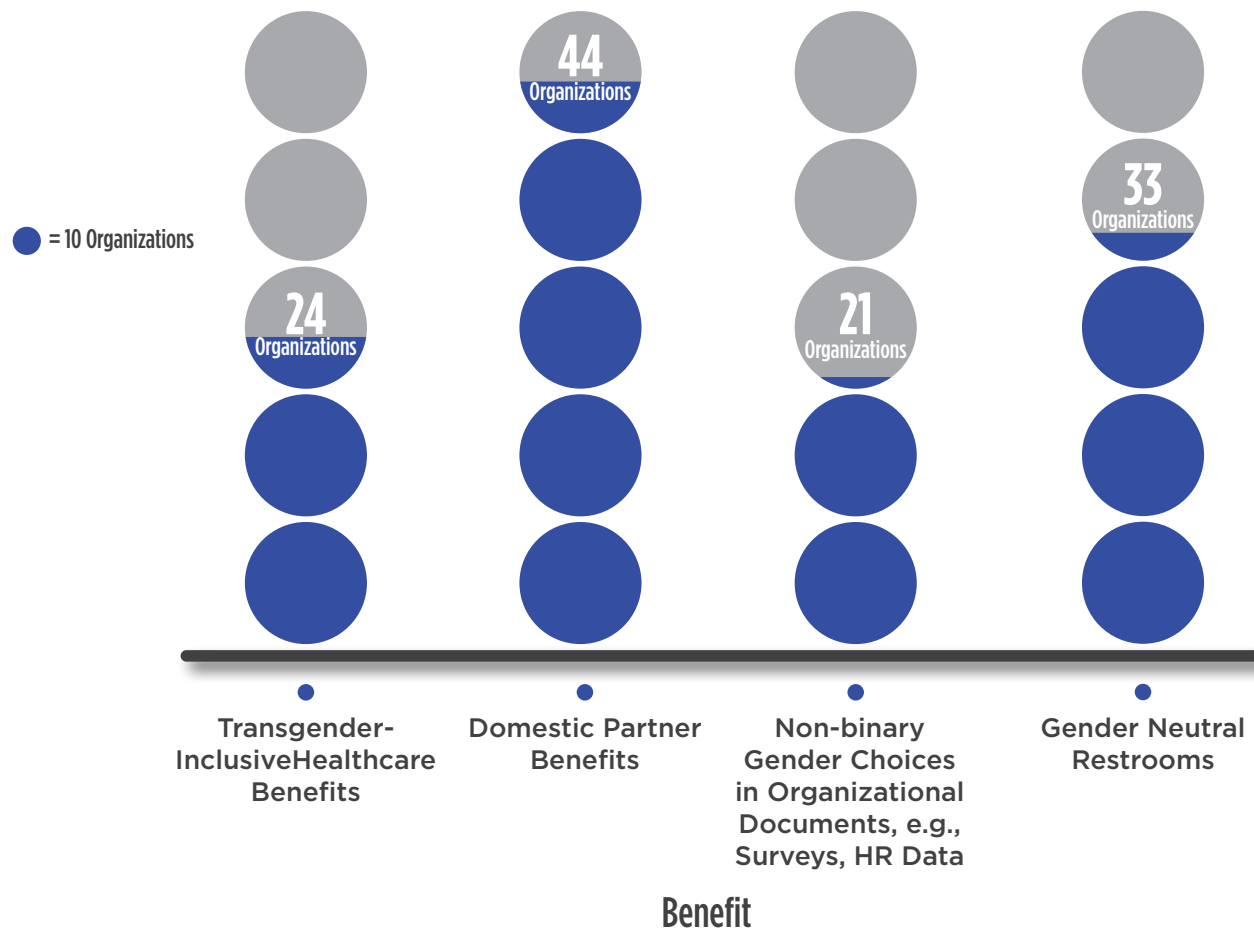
= 10 Organizations

24
Organizations

44
Organizations

21
Organizations

33
Organizations

Transgender-InclusiveHealthcare Benefits

Domestic Partner Benefits

Non-binary Gender Choices in Organizational Documents, e.g., Surveys, HR Data

Gender Neutral Restrooms

Benefit